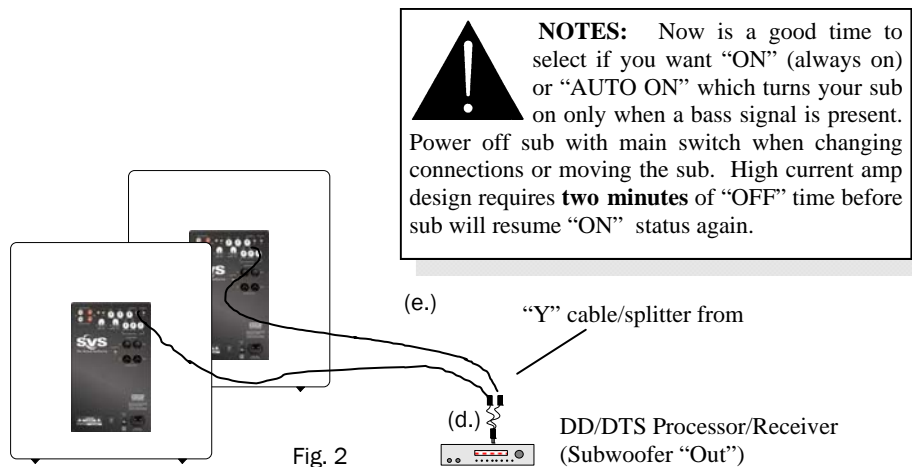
NOTES: Now is a good time to select if you want "ON" (always on) or "AUTO ON" which turns your sub on only when a bass signal is present. Power off sub with main switch when changing connections or moving the sub. High current amp design requires **two minutes** of "OFF" time before sub will resume "ON" status again.

SVS

SVS

(e.)

"Y" cable/splitter from

(d.)

DD/DTS Processor/Receiver (Subwoofer "Out")

Fig. 2